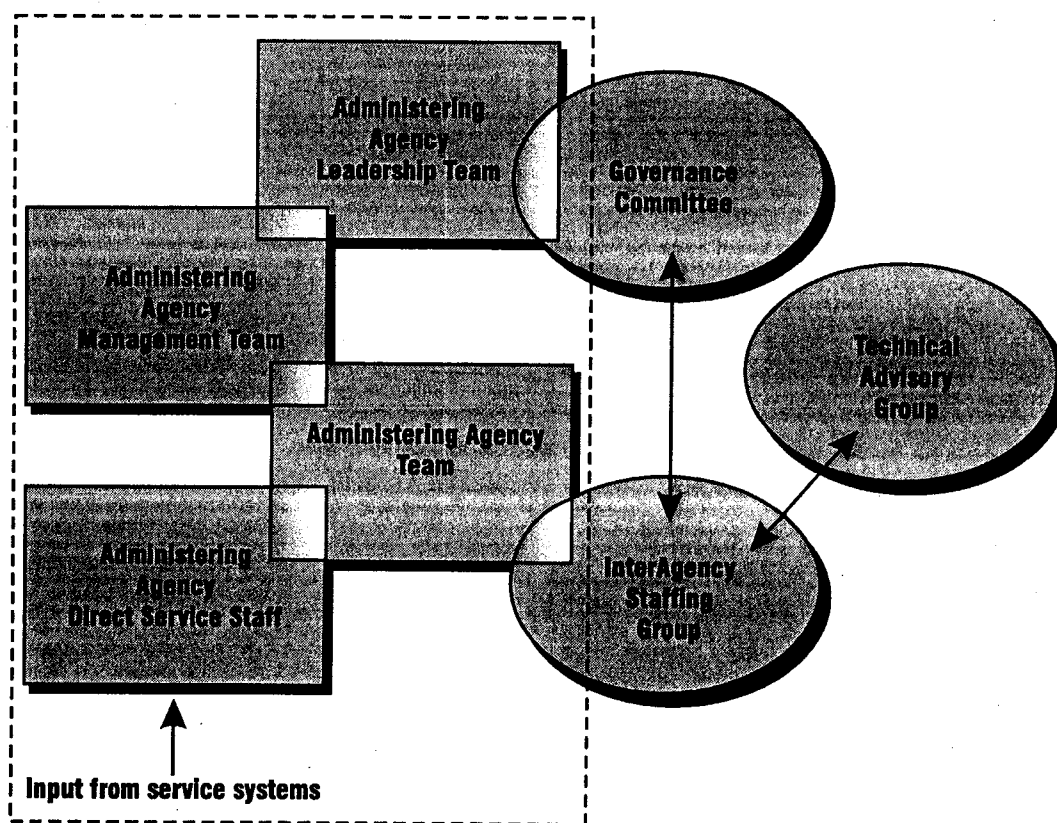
Administering Agency Leadership Team

Governance Committee

Administering Agency Management Team

Technical Advisory Group

Administering Agency Team

Administering Agency Direct Service Staff

InterAgency Staffing Group

Input from service systems